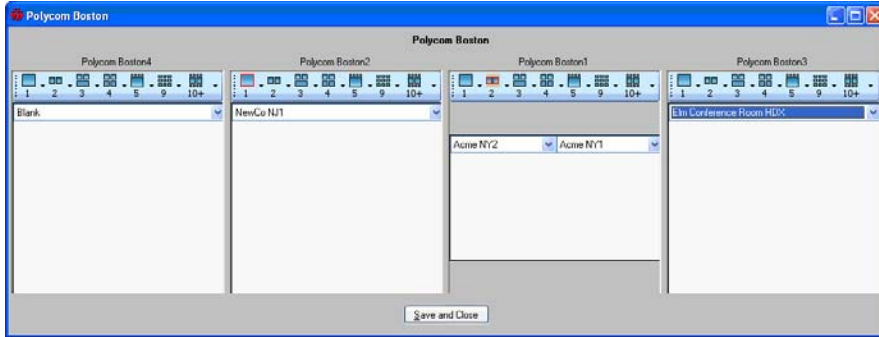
Polycom Boston

Polycom Boston

Polycom Boston4

1 2 3 4 5 9 10+

Blank

Polycom Boston2

1 2 3 4 5 9 10+

NewCo NJ1

Polycom Boston1

1 2 3 4 5 9 10+

Acme NY2

Acme NY1

Polycom Boston3

1 2 3 4 5 9 10+

Elm Conference Room HDX

Save and Close